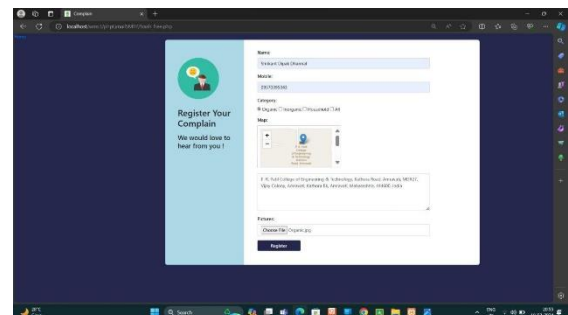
Complain

localhost/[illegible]

Register Your Complain

We would love to hear from you !

Name:

Shrikant Dipak Dhamale

Mobile:

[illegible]

Category:

Organic Inorganic Household All

Map:

P. R. Pote College of Engineering & Technology, Kathora Road, Amravati, MIDC, Vijay Colony, Amravati, Kathora Kh, Amravati, Maharashtra, 444600, India

Pictures:

Choose File Organic.jpg

Register

Search